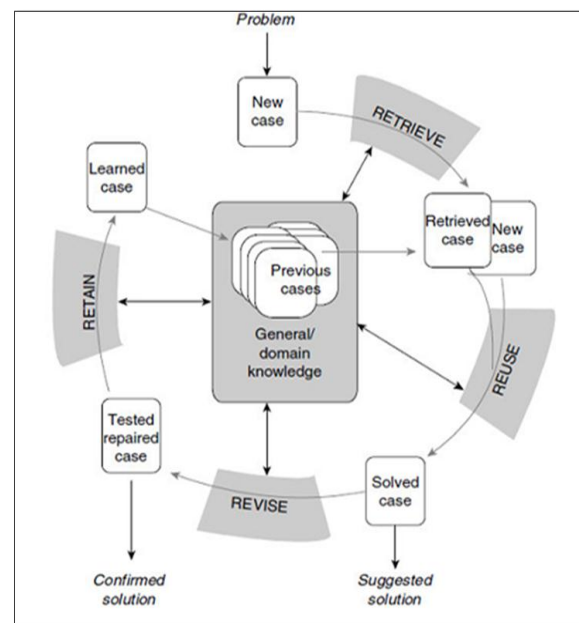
Problem

New case

RETRIEVE

Learned case

Retrieved case

New case

Previous cases

General/ domain knowledge

RETAIN

REUSE

Tested repaired case

Solved case

REVISE

Confirmed solution

Suggested solution